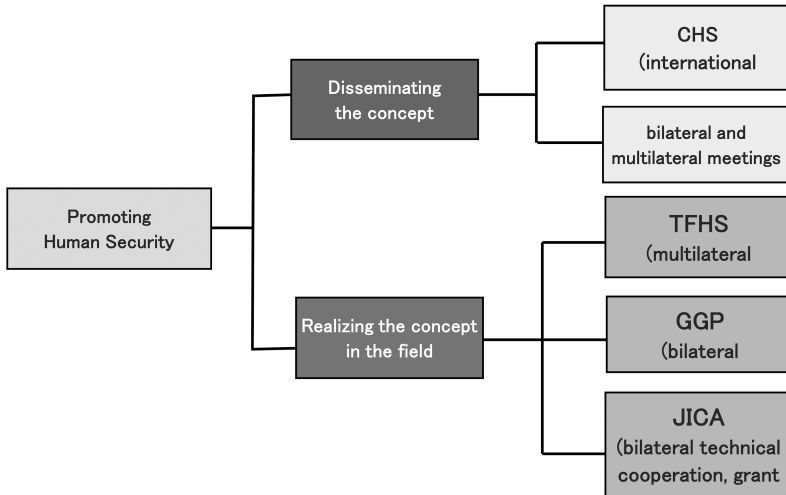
Promoting Human Security

Disseminating the concept

CHS (international

bilateral and multilateral meetings

Realizing the concept in the field

TFHS (multilateral

GGP (bilateral

JICA (bilateral technical cooperation, grant